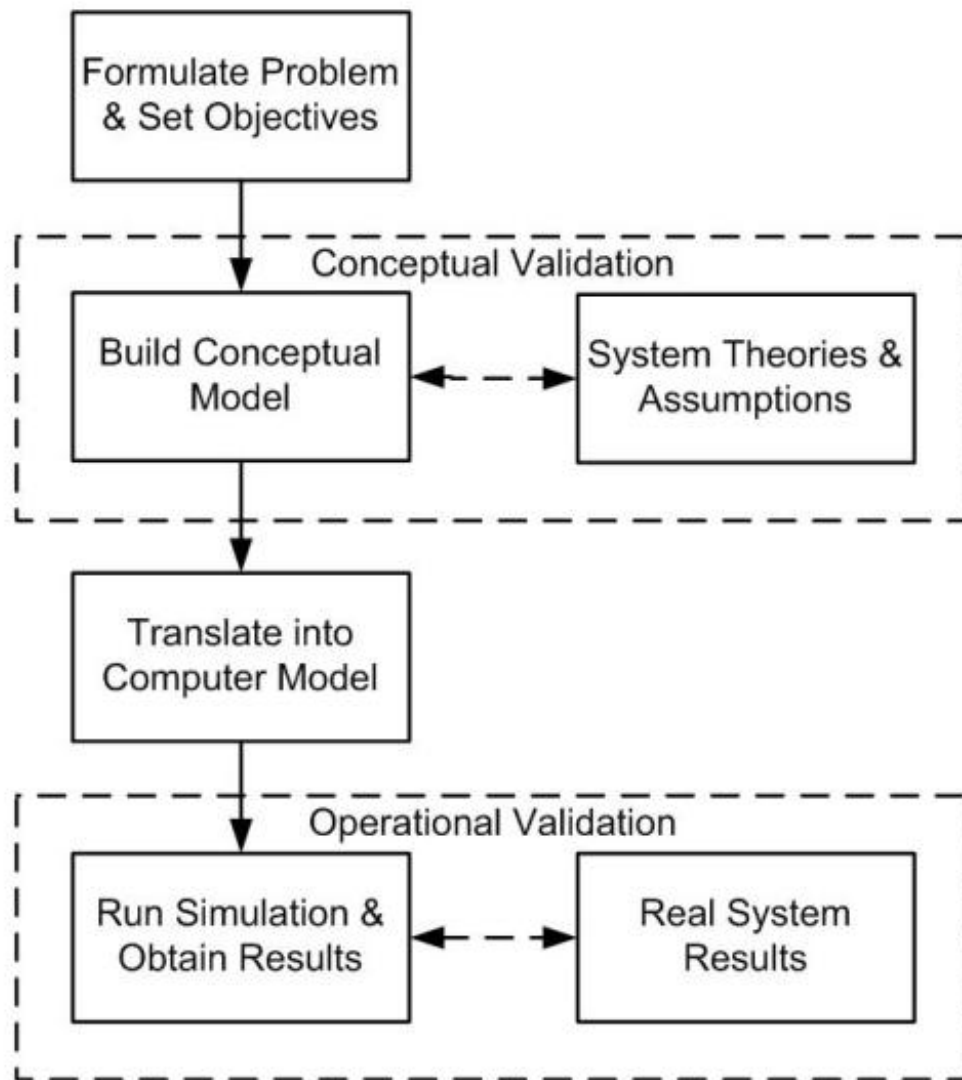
Formulate Problem & Set Objectives

Conceptual Validation

Build Conceptual Model

System Theories & Assumptions

Translate into Computer Model

Operational Validation

Run Simulation & Obtain Results

Real System Results